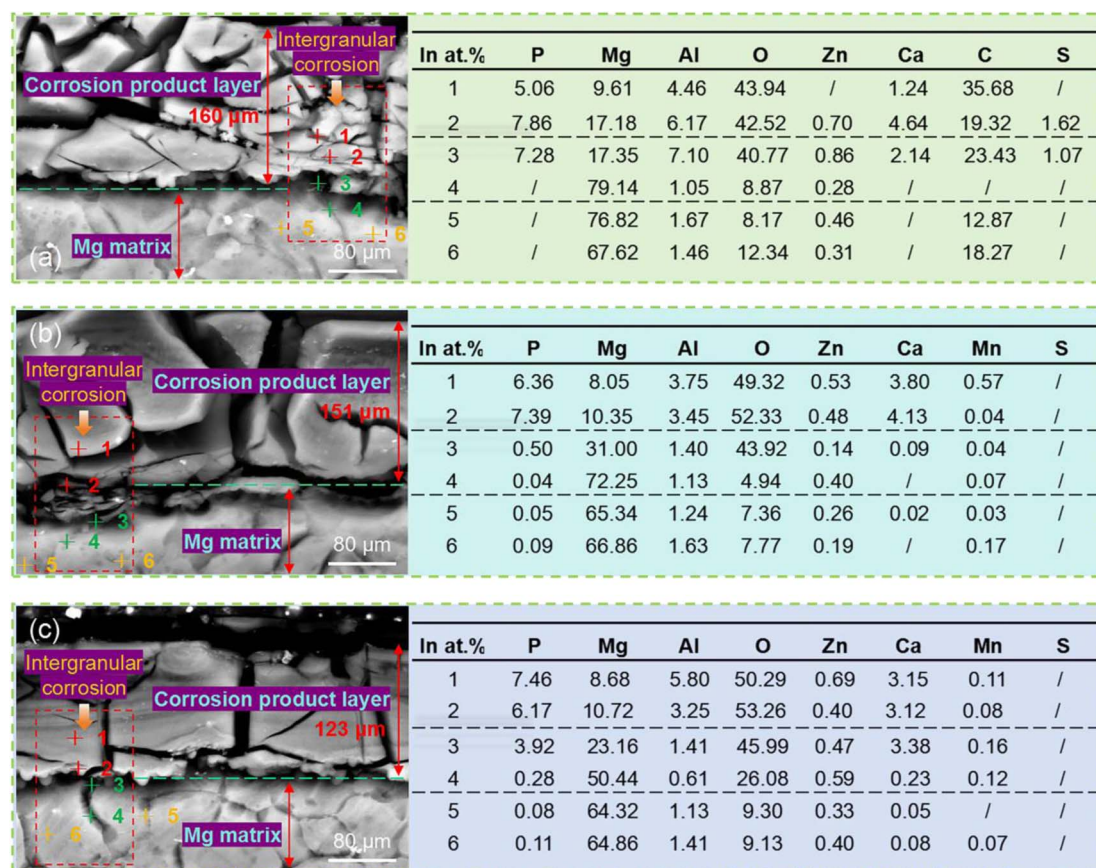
Corrosion product layer

Intergranular corrosion

160 μm

1
2
3
4
5
6

Mg matrix

(a)

80 μm

| In at.% | P | Mg | Al | O | Zn | Ca | C | S |
|---|---|---|---|---|---|---|---|---|
| 1 | 5.06 | 9.61 | 4.46 | 43.94 | / | 1.24 | 35.68 | / |
| 2 | 7.86 | 17.18 | 6.17 | 42.52 | 0.70 | 4.64 | 19.32 | 1.62 |
| 3 | 7.28 | 17.35 | 7.10 | 40.77 | 0.86 | 2.14 | 23.43 | 1.07 |
| 4 | / | 79.14 | 1.05 | 8.87 | 0.28 | / | / | / |
| 5 | / | 76.82 | 1.67 | 8.17 | 0.46 | / | 12.87 | / |
| 6 | / | 67.62 | 1.46 | 12.34 | 0.31 | / | 18.27 | / |

(b)

Intergranular corrosion

Corrosion product layer

151 μm

1
2
3
4
5
6

Mg matrix

80 μm

| In at.% | P | Mg | Al | O | Zn | Ca | Mn | S |
|---|---|---|---|---|---|---|---|---|
| 1 | 6.36 | 8.05 | 3.75 | 49.32 | 0.53 | 3.80 | 0.57 | / |
| 2 | 7.39 | 10.35 | 3.45 | 52.33 | 0.48 | 4.13 | 0.04 | / |
| 3 | 0.50 | 31.00 | 1.40 | 43.92 | 0.14 | 0.09 | 0.04 | / |
| 4 | 0.04 | 72.25 | 1.13 | 4.94 | 0.40 | / | 0.07 | / |
| 5 | 0.05 | 65.34 | 1.24 | 7.36 | 0.26 | 0.02 | 0.03 | / |
| 6 | 0.09 | 66.86 | 1.63 | 7.77 | 0.19 | / | 0.17 | / |

(c)

Intergranular corrosion

Corrosion product layer

123 μm

1
2
3
4
5
6

Mg matrix

80 μm

| In at.% | P | Mg | Al | O | Zn | Ca | Mn | S |
|---|---|---|---|---|---|---|---|---|
| 1 | 7.46 | 8.68 | 5.80 | 50.29 | 0.69 | 3.15 | 0.11 | / |
| 2 | 6.17 | 10.72 | 3.25 | 53.26 | 0.40 | 3.12 | 0.08 | / |
| 3 | 3.92 | 23.16 | 1.41 | 45.99 | 0.47 | 3.38 | 0.16 | / |
| 4 | 0.28 | 50.44 | 0.61 | 26.08 | 0.59 | 0.23 | 0.12 | / |
| 5 | 0.08 | 64.32 | 1.13 | 9.30 | 0.33 | 0.05 | / | / |
| 6 | 0.11 | 64.86 | 1.41 | 9.13 | 0.40 | 0.08 | 0.07 | / |